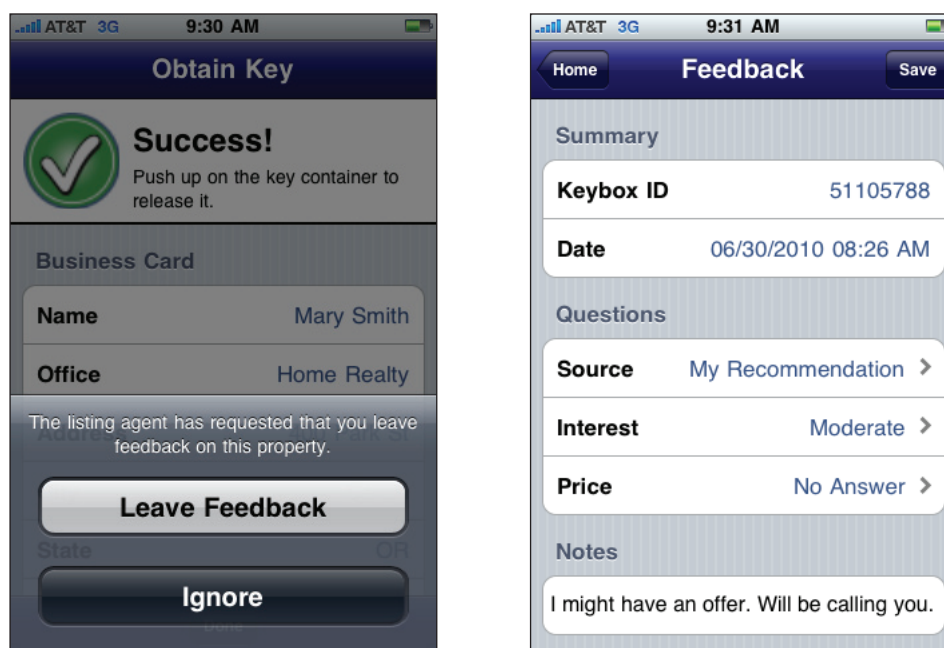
AT&T 3G 9:30 AM

Obtain Key

Success!
Push up on the key container to release it.

Business Card

| Name | Mary Smith |
|---|---|
| Office | Home Realty |

Address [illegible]ark St

The listing agent has requested that you leave feedback on this property.

Leave Feedback

State OR

Ignore

Done

AT&T 3G 9:31 AM

Home Feedback Save

Summary

| Keybox ID | 51105788 |
|---|---|
| Date | 06/30/2010 08:26 AM |

Questions

| Source | My Recommendation |
|---|---|
| Interest | Moderate |
| Price | No Answer |

Notes

I might have an offer. Will be calling you.